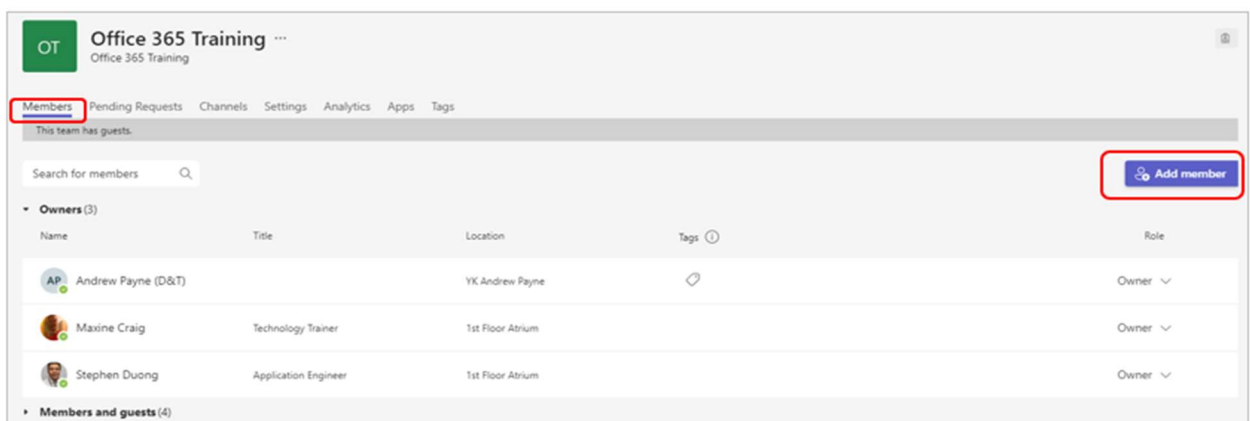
OT Office 365 Training ···
Office 365 Training

Members Pending Requests Channels Settings Analytics Apps Tags

This team has guests.

Search for members

Add member

Owners (3)

| Name | Title | Location | Tags | Role |
|---|---|---|---|---|
| AP Andrew Payne (D&T) | | YK Andrew Payne | | Owner |
| Maxine Craig | Technology Trainer | 1st Floor Atrium | | Owner |
| Stephen Duong | Application Engineer | 1st Floor Atrium | | Owner |

Members and guests (4)